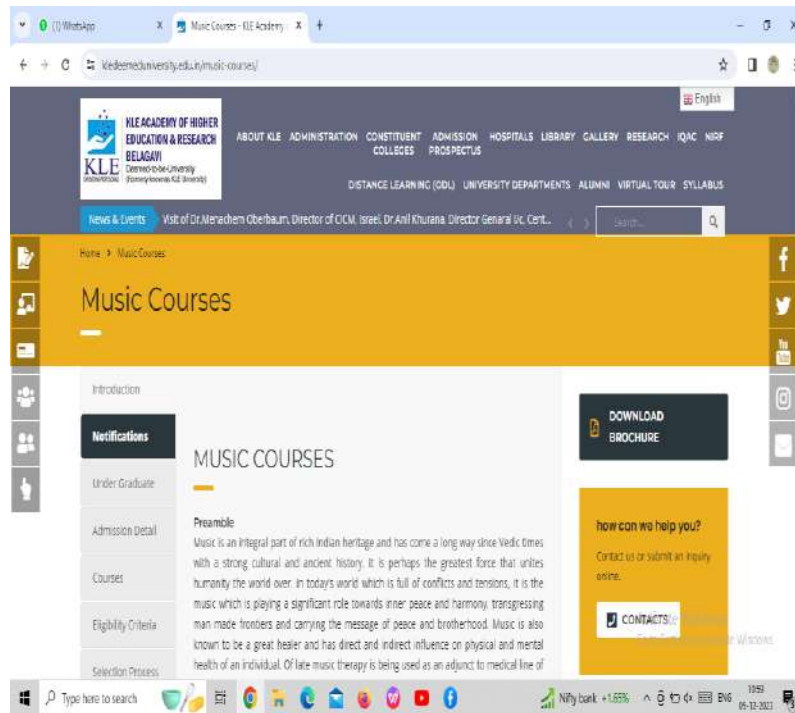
(1) WhatsApp
Music Courses - KLE Academy
kledeemeduniversity.edu.in/music-courses/

English

KLE ACADEMY OF HIGHER EDUCATION & RESEARCH BELAGAVI
Deemed-to-be-University
(Formerly known as KLE University)
KLE

ABOUT KLE ADMINISTRATION CONSTITUENT COLLEGES ADMISSION PROSPECTUS HOSPITALS LIBRARY GALLERY RESEARCH IQAC NIRF
DISTANCE LEARNING (ODL) UNIVERSITY DEPARTMENTS ALUMNI VIRTUAL TOUR SYLLABUS

News & Events Visit of Dr.Menachem Oberbaum, Director of CICM, Israel. Dr.Anil Khurana Director General i/c, Cent...
Search...

Home > Music Courses

Music Courses

Introduction
Notifications
Under Graduate
Admission Detail
Courses
Eligibility Criteria
Selection Process

MUSIC COURSES

Preamble
Music is an integral part of rich indian heritage and has come a long way since Vedic times with a strong cultural and ancient history. It is perhaps the greatest force that unites humanity the world over. In today's world which is full of conflicts and tensions, it is the music which is playing a significant role towards inner peace and harmony, transgressing man made frontiers and carrying the message of peace and brotherhood. Music is also known to be a great healer and has direct and indirect influence on physical and mental health of an individual. Of late music therapy is being used as an adjunct to medical line of

DOWNLOAD BROCHURE

how can we help you?
Contact us or submit an inquiry online.
CONTACTS

Activate Windows
Go to Settings to activate Windows.

Type here to search
Nifty bank +1.65%
ENG
15:53
06-12-2023